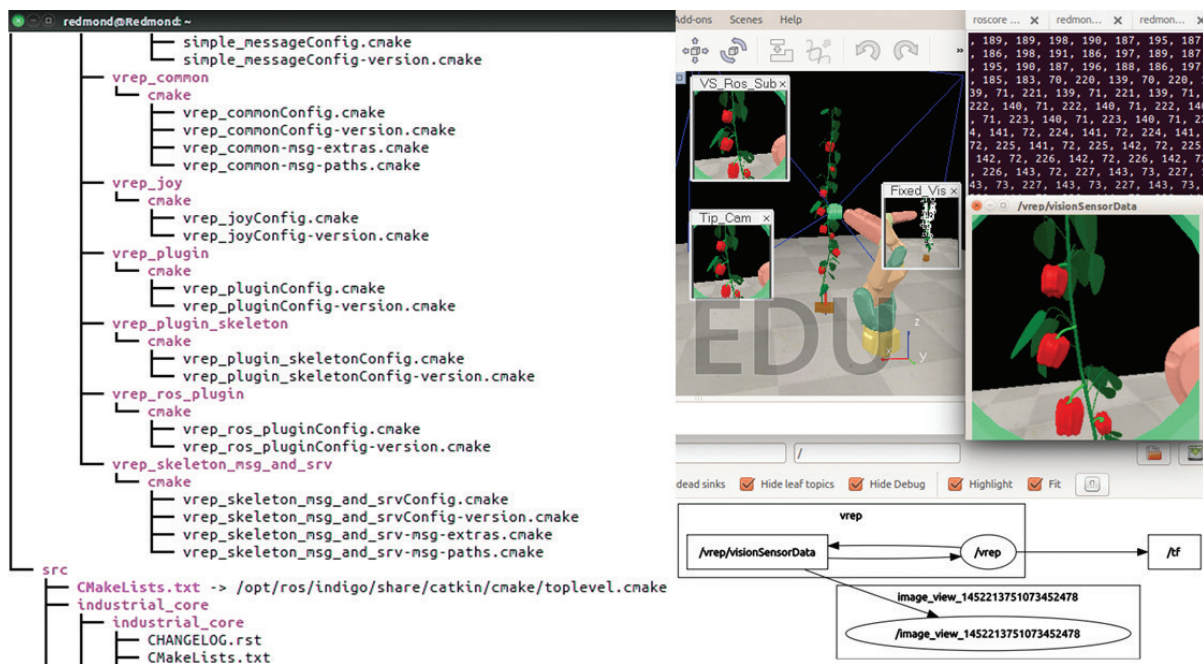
redmond@Redmond: ~

simple_messageConfig.cmake
simple_messageConfig-version.cmake
vrep_common
cmake
vrep_commonConfig.cmake
vrep_commonConfig-version.cmake
vrep_common-msg-extras.cmake
vrep_common-msg-paths.cmake
vrep_joy
cmake
vrep_joyConfig.cmake
vrep_joyConfig-version.cmake
vrep_plugin
cmake
vrep_pluginConfig.cmake
vrep_pluginConfig-version.cmake
vrep_plugin_skeleton
cmake
vrep_plugin_skeletonConfig.cmake
vrep_plugin_skeletonConfig-version.cmake
vrep_ros_plugin
cmake
vrep_ros_pluginConfig.cmake
vrep_ros_pluginConfig-version.cmake
vrep_skeleton_msg_and_srv
cmake
vrep_skeleton_msg_and_srvConfig.cmake
vrep_skeleton_msg_and_srvConfig-version.cmake
vrep_skeleton_msg_and_srv-msg-extras.cmake
vrep_skeleton_msg_and_srv-msg-paths.cmake
src
CMakeLists.txt -> /opt/ros/indigo/share/catkin/cmake/toplevel.cmake
industrial_core
industrial_core
CHANGELOG.rst
CMakeLists.txt

Add-ons Scenes Help

VS_Ros_Sub
Fixed_Vis
Tip_Cam
EDU

roscore ... redmon... redmon...
, 189, 189, 198, 190, 187, 195, 187
, 186, 198, 191, 186, 197, 189, 187
, 195, 190, 187, 196, 188, 186, 197
, 185, 183, 70, 220, 139, 70, 220,
39, 71, 221, 139, 71, 221, 139, 71,
222, 140, 71, 222, 140, 71, 222, 140
, 71, 223, 140, 71, 223, 140, 71,
4, 141, 72, 224, 141, 72, 224, 141,
225, 141, 72, 225, 141, 72, 225
142, 72, 226, 142, 72, 226, 142, 7
, 226, 143, 72, 227, 143, 72, 227,
43, 73, 227, 143, 73, 227, 143, 7

/vrep/visionSensorData

/
dead sinks Hide leaf topics Hide Debug Highlight Fit

vrep
/vrep/visionSensorData
/vrep
/tf
image_view_1452213751073452478
/image_view_1452213751073452478